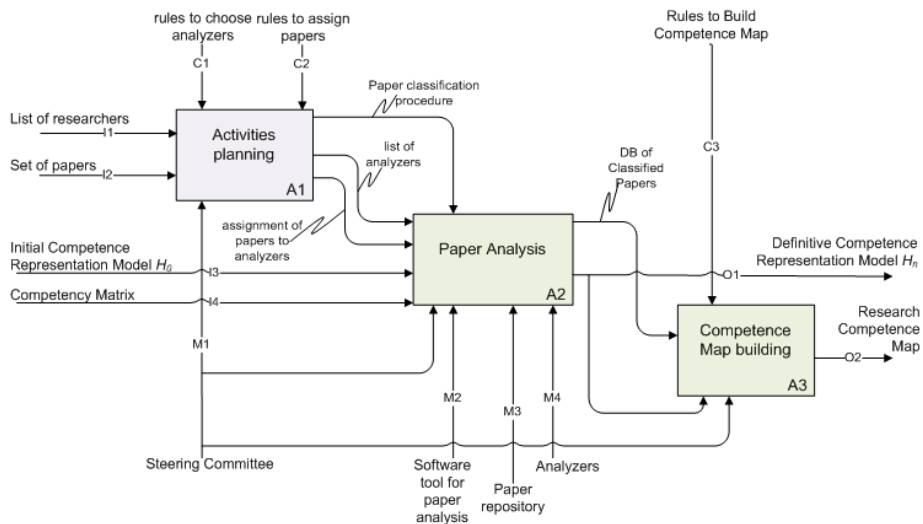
rules to choose analyzers

rules to assign papers

C1

C2

Rules to Build Competence Map

Paper classification procedure

List of researchers

I1

Activities planning

Set of papers

I2

A1

list of analyzers

DB of Classified Papers

C3

assignment of papers to analyzers

Initial Competence Representation Model $H_0$

I3

Paper Analysis

Definitive Competence Representation Model $H_n$

O1

Competency Matrix

I4

A2

Research Competence Map

M1

Competence Map building

O2

A3

M2

M3

M4

Steering Committee

Software tool for paper analysis

Paper repository

Analyzers